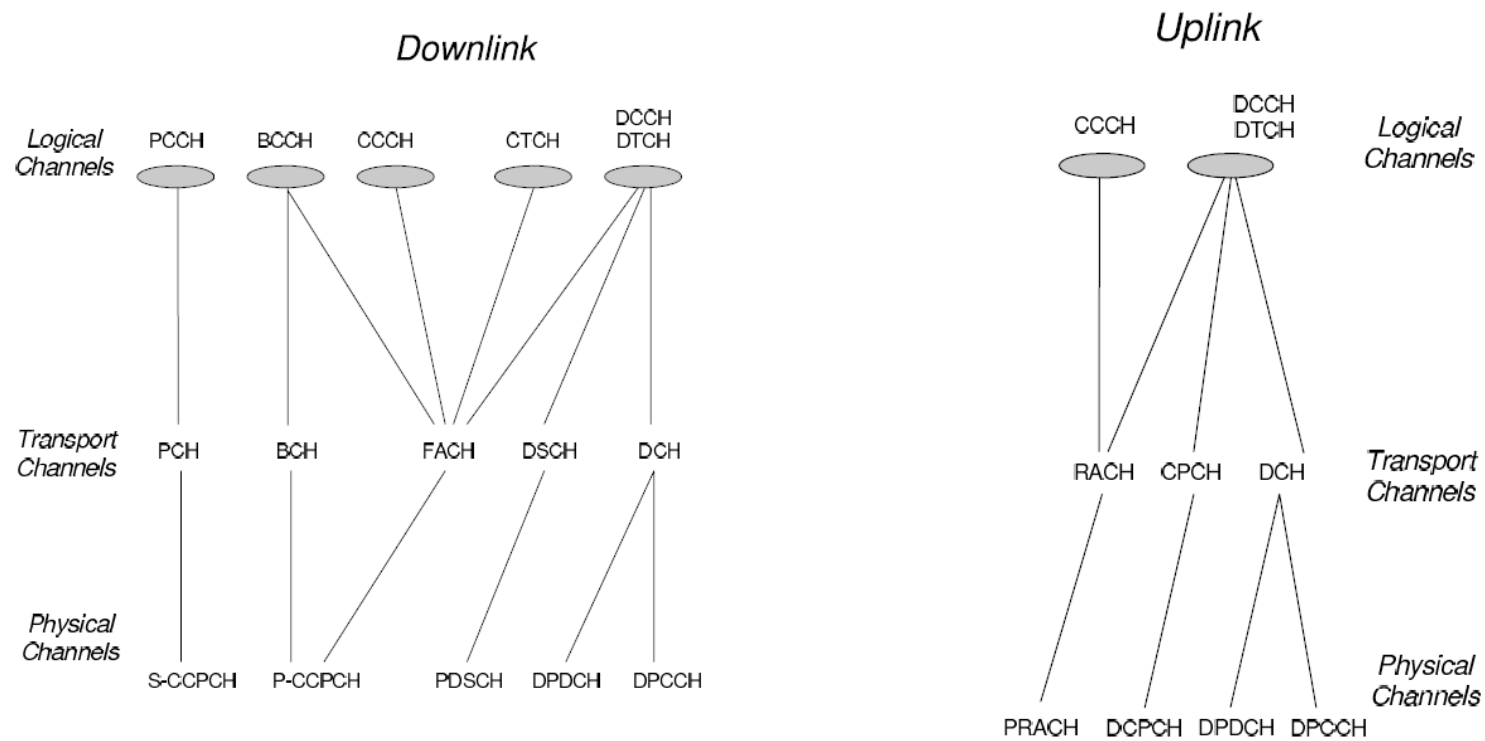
Downlink

Logical Channels

PCCH BCCH CCCH CTCH DCCH DTCH

Transport Channels

PCH BCH FACH DSCH DCH

Physical Channels

S-CCPCH P-CCPCH PDSCH DPDCH DPCCH

Uplink

CCCH DCCH DTCH

Logical Channels

RACH CPCH DCH

Transport Channels

Physical Channels

PRACH DCPCH DPDCH DPCCH